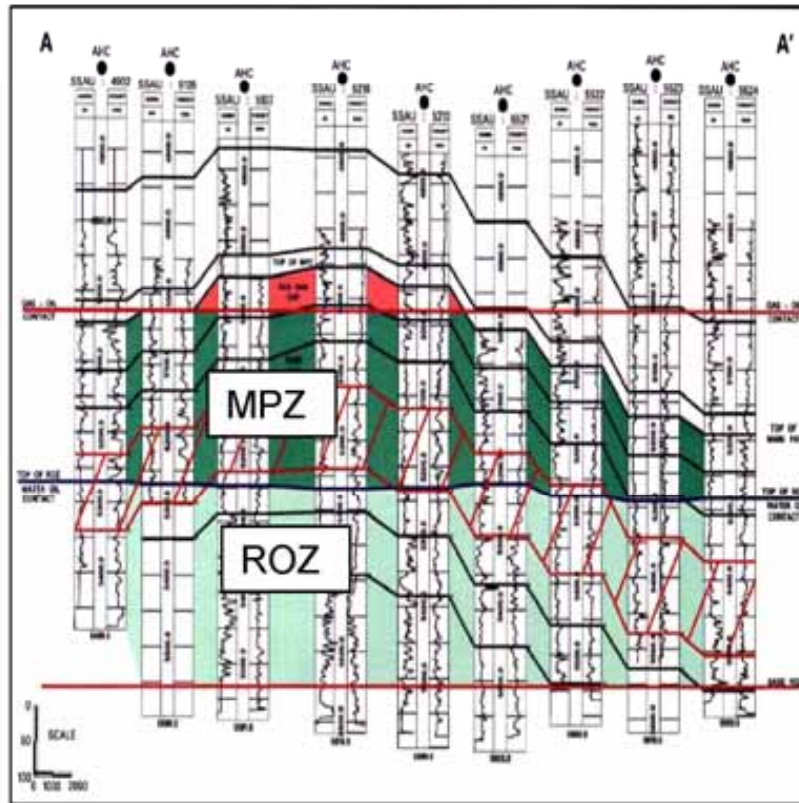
A

A'

AHC
SSAU 4802

AHC
SSAU 5106

AHC
SSAU 5107

AHC
SSAU 5218

AHC
SSAU 5210

AHC
SSAU 5521

AHC
SSAU 5522

AHC
SSAU 5523

AHC
SSAU 5624

TOP OF MPZ

GAS CAP

GAS - OIL CONTACT

GAS - OIL CONTACT

MPZ

TOP OF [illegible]

TOP OF ROZ
WATER OIL CONTACT

TOP OF R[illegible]
WATER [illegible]
CONTACT

ROZ

BASE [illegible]

0
50
100
SCALE
0 1000 2000